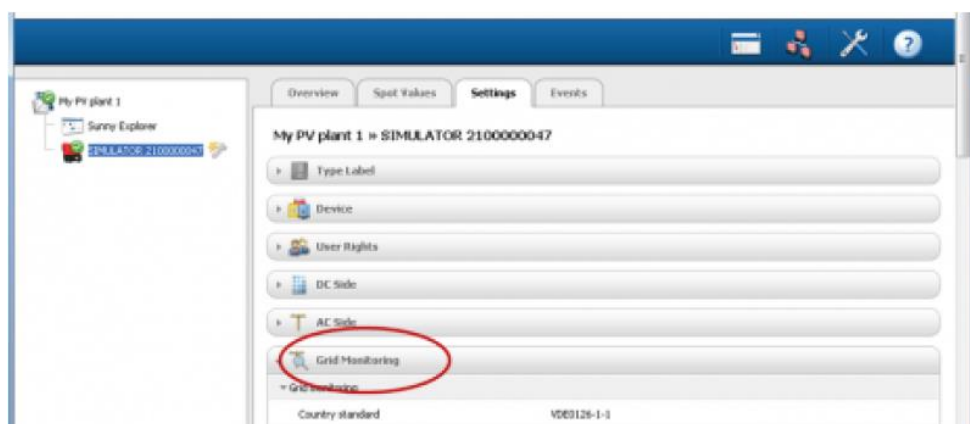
My PV plant 1
Sunny Explorer
SIMULATOR 2100000047

Overview
Spot Values
Settings
Events

My PV plant 1 » SIMULATOR 2100000047

Type Label
Device
User Rights
DC Side
AC Side
Grid Monitoring
Grid Monitoring
Country standard
VDE0126-1-1